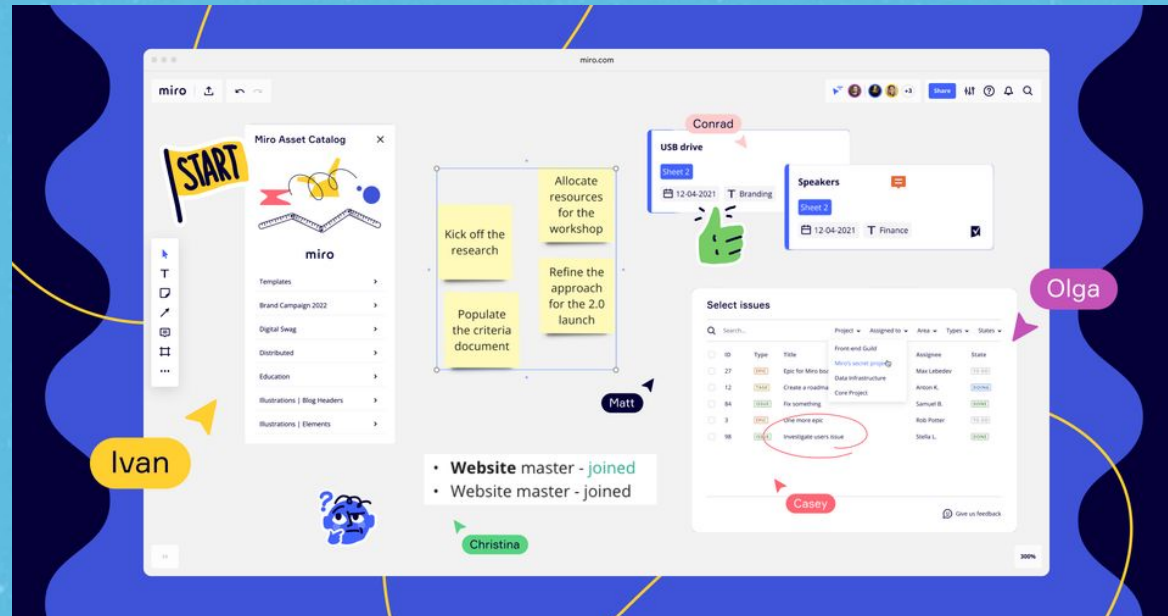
miro.com

miro

Share

START

Miro Asset Catalog

miro

Templates

Brand Campaign 2022

Digital Swag

Distributed

Education

Illustrations | Blog Headers

Illustrations | Elements

Kick off the research

Allocate resources for the workshop

Refine the approach for the 2.0 launch

Populate the criteria document

Conrad

USB drive

Sheet 2

12-04-2021

Branding

Speakers

Sheet 2

12-04-2021

Finance

Olga

Select issues

Search...

Project

Assigned to

Area

Types

States

Front end Guild

Miro's secret project

Data Infrastructure

Core Project

ID

Type

Title

Assignee

State

27

Epic for Miro boa

Max Lebedev

12

Create a roadma

Anton K.

84

Fix something

Samuel B.

3

One more epic

Rob Potter

98

Investigate users issue

Stella L.

Casey

Give us feedback

Matt

Ivan

• **Website** master - joined
• Website master - joined

Christina

300%